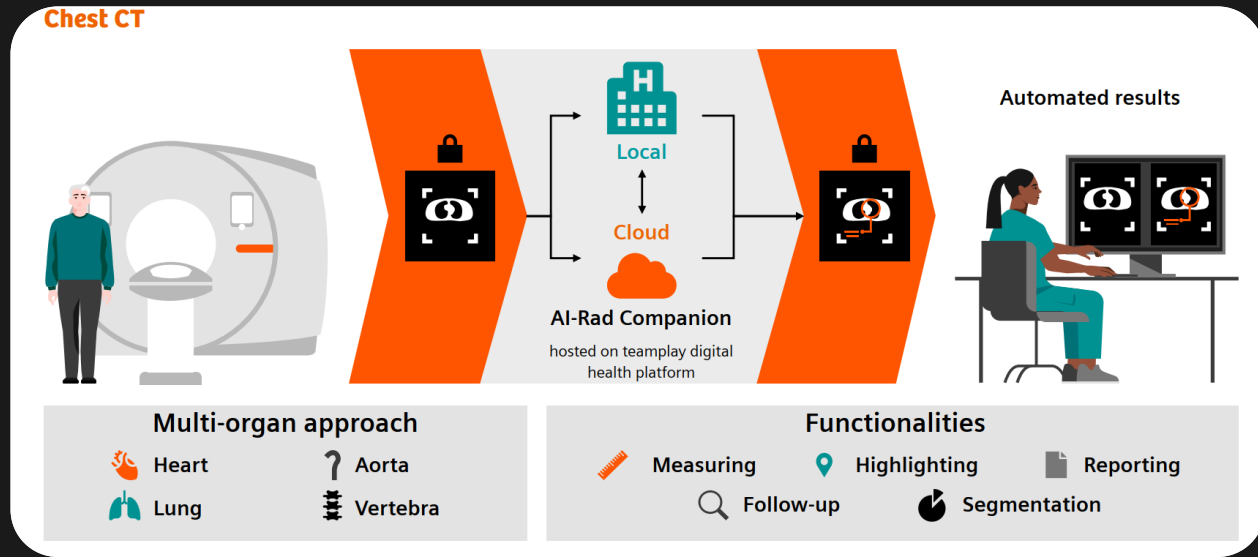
Chest CT

Local

Cloud

AI-Rad Companion

hosted on teamplay digital health platform

Automated results

Multi-organ approach

Heart

Aorta

Lung

Vertebra

Functionalities

Measuring

Highlighting

Reporting

Follow-up

Segmentation